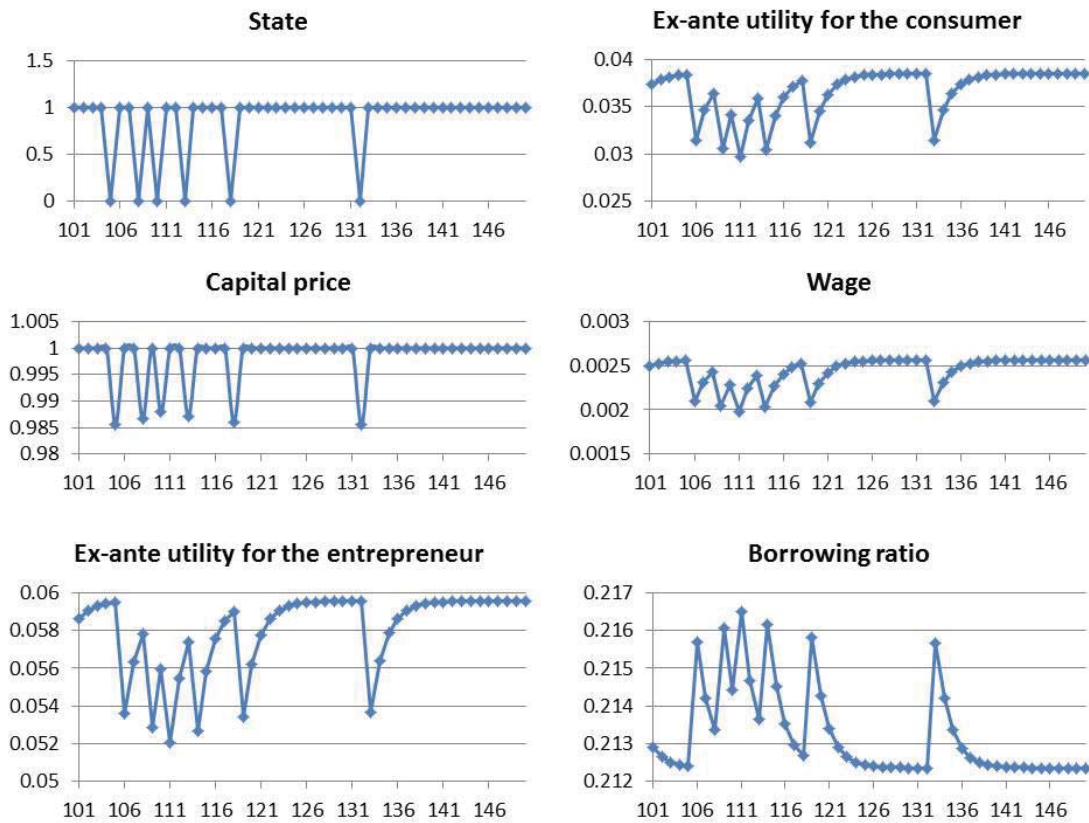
State

1.5
1
0.5
0
101 106 111 116 121 126 131 136 141 146

Ex-ante utility for the consumer

0.04
0.035
0.03
0.025
101 106 111 116 121 126 131 136 141 146

Capital price

1.005
1
0.995
0.99
0.985
0.98
101 106 111 116 121 126 131 136 141 146

Wage

0.003
0.0025
0.002
0.0015
101 106 111 116 121 126 131 136 141 146

Ex-ante utility for the entrepreneur

0.06
0.058
0.056
0.054
0.052
0.05
101 106 111 116 121 126 131 136 141 146

Borrowing ratio

0.217
0.216
0.215
0.214
0.213
0.212
101 106 111 116 121 126 131 136 141 146